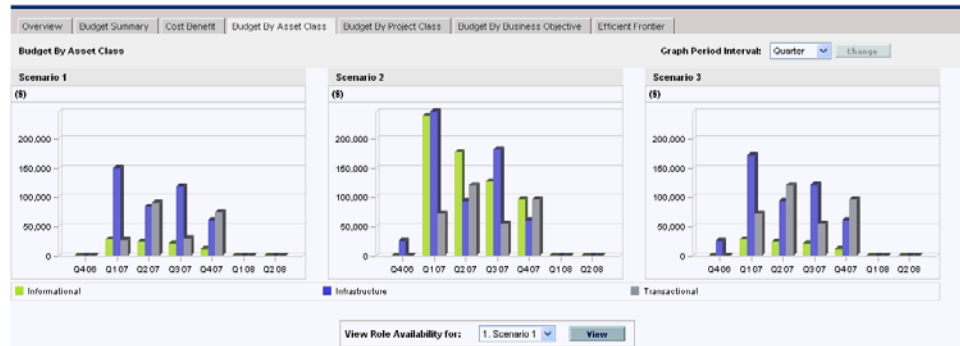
Overview | Budget Summary | Cost Benefit | Budget By Asset Class | Budget By Project Class | Budget By Business Objective | Efficient Frontier

Budget By Asset Class

Graph Period Interval: Quarter Change

Scenario 1
($)
200,000
150,000
100,000
50,000
0
Q4 06 Q1 07 Q2 07 Q3 07 Q4 07 Q1 08 Q2 08

Scenario 2
($)
200,000
150,000
100,000
50,000
0
Q4 06 Q1 07 Q2 07 Q3 07 Q4 07 Q1 08 Q2 08

Scenario 3
($)
200,000
150,000
100,000
50,000
0
Q4 06 Q1 07 Q2 07 Q3 07 Q4 07 Q1 08 Q2 08

Informational
Infrastructure
Transactional

View Role Availability for: 1. Scenario 1 View